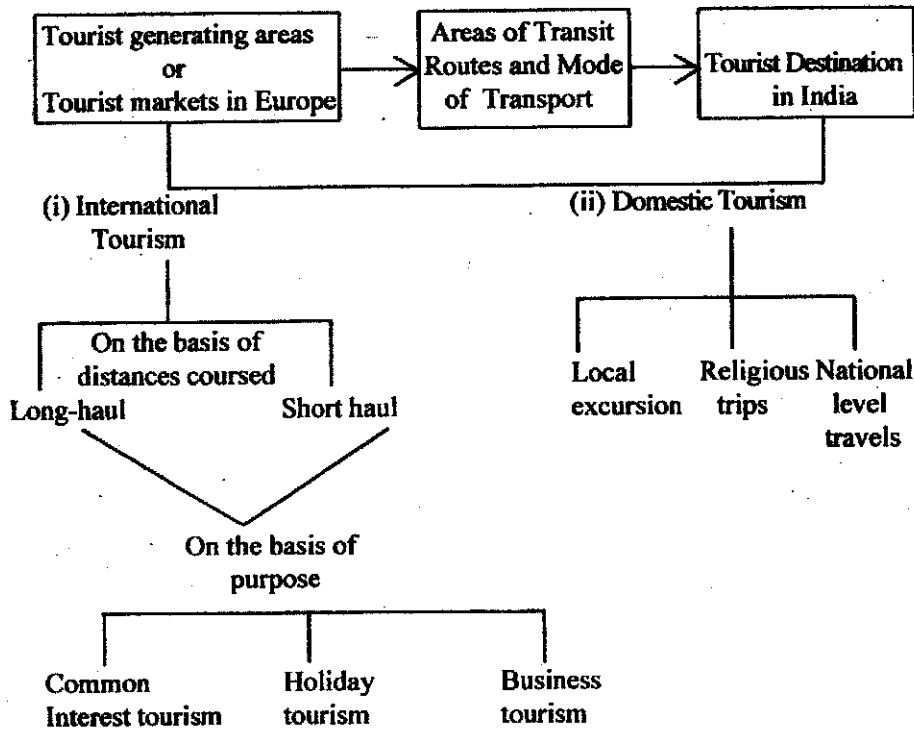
Tourist generating areas
or
Tourist markets in Europe

Areas of Transit Routes and Mode of Transport

Tourist Destination in India

(i) International Tourism

(ii) Domestic Tourism

On the basis of distances coursed

Long-haul

Short haul

Local excursion

Religious trips

National level travels

On the basis of purpose

Common Interest tourism

Holiday tourism

Business tourism